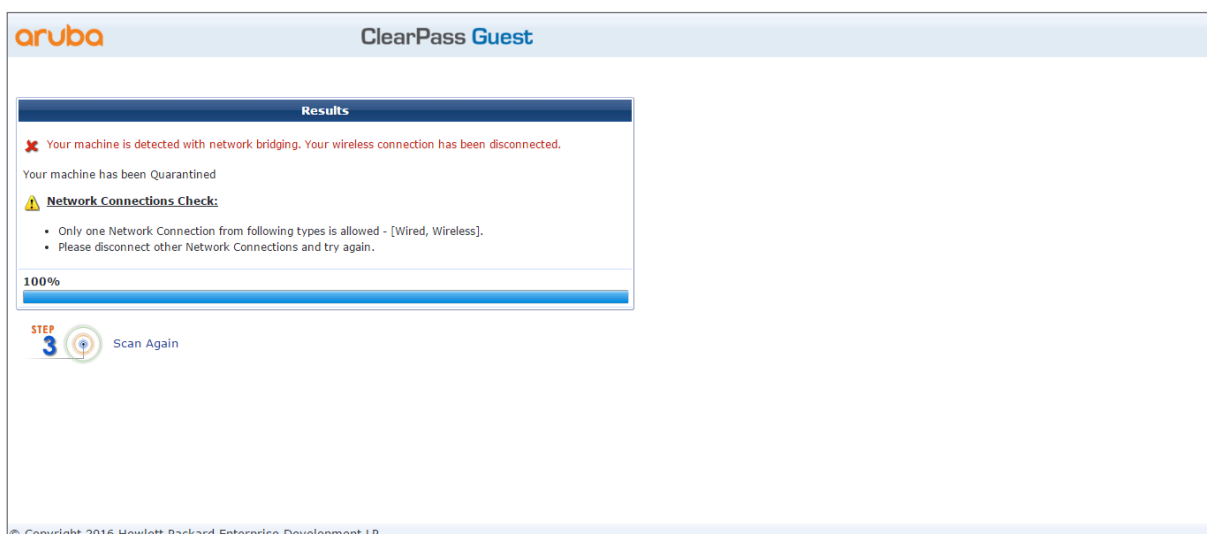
aruba

ClearPass Guest

Results

Your machine is detected with network bridging. Your wireless connection has been disconnected.

Your machine has been Quarantined

Network Connections Check:

- Only one Network Connection from following types is allowed - [Wired, Wireless].
- Please disconnect other Network Connections and try again.

100%

STEP 3

Scan Again

© Copyright 2016 Hewlett Packard Enterprise Development LP